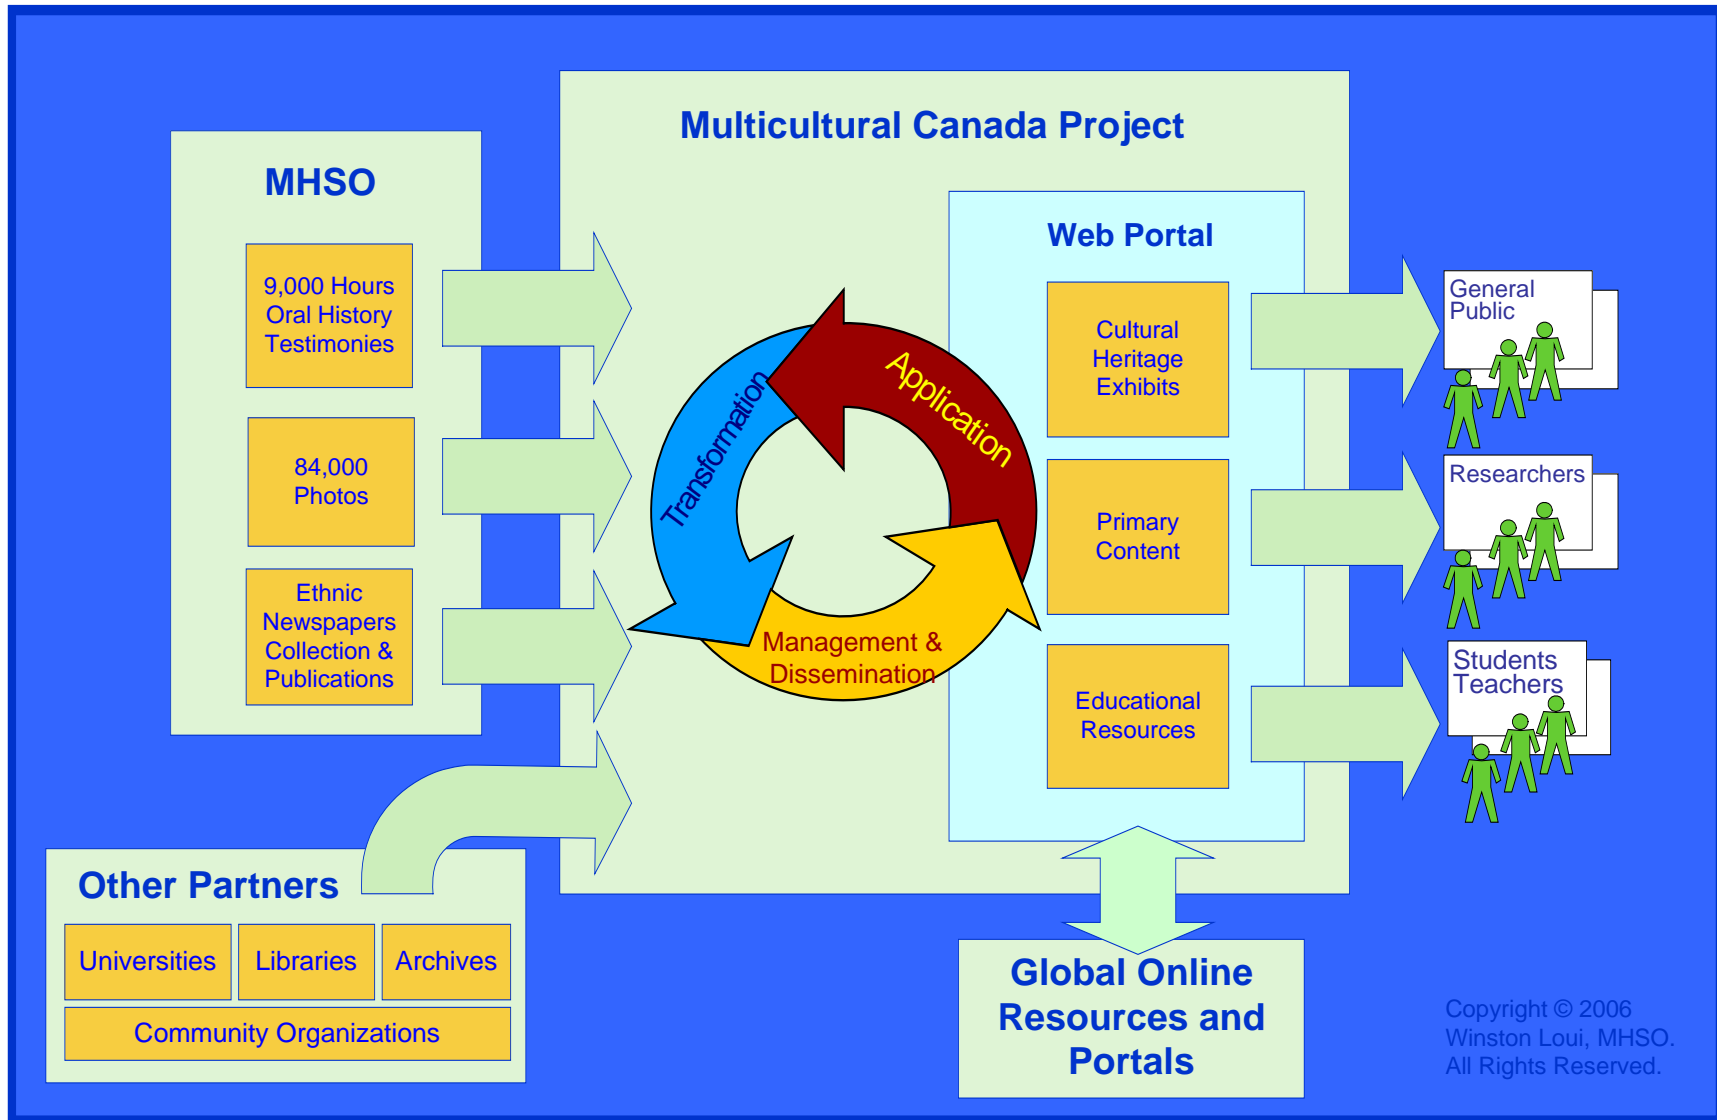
Multicultural Canada Project

MHSO

9,000 Hours Oral History Testimonies

84,000 Photos

Ethnic Newspapers Collection & Publications

Transformation

Application

Management & Dissemination

Web Portal

Cultural Heritage Exhibits

Primary Content

Educational Resources

General Public

Researchers

Students Teachers

Other Partners

Universities

Libraries

Archives

Community Organizations

Global Online Resources and Portals

Copyright © 2006 Winston Loui, MHSO. All Rights Reserved.